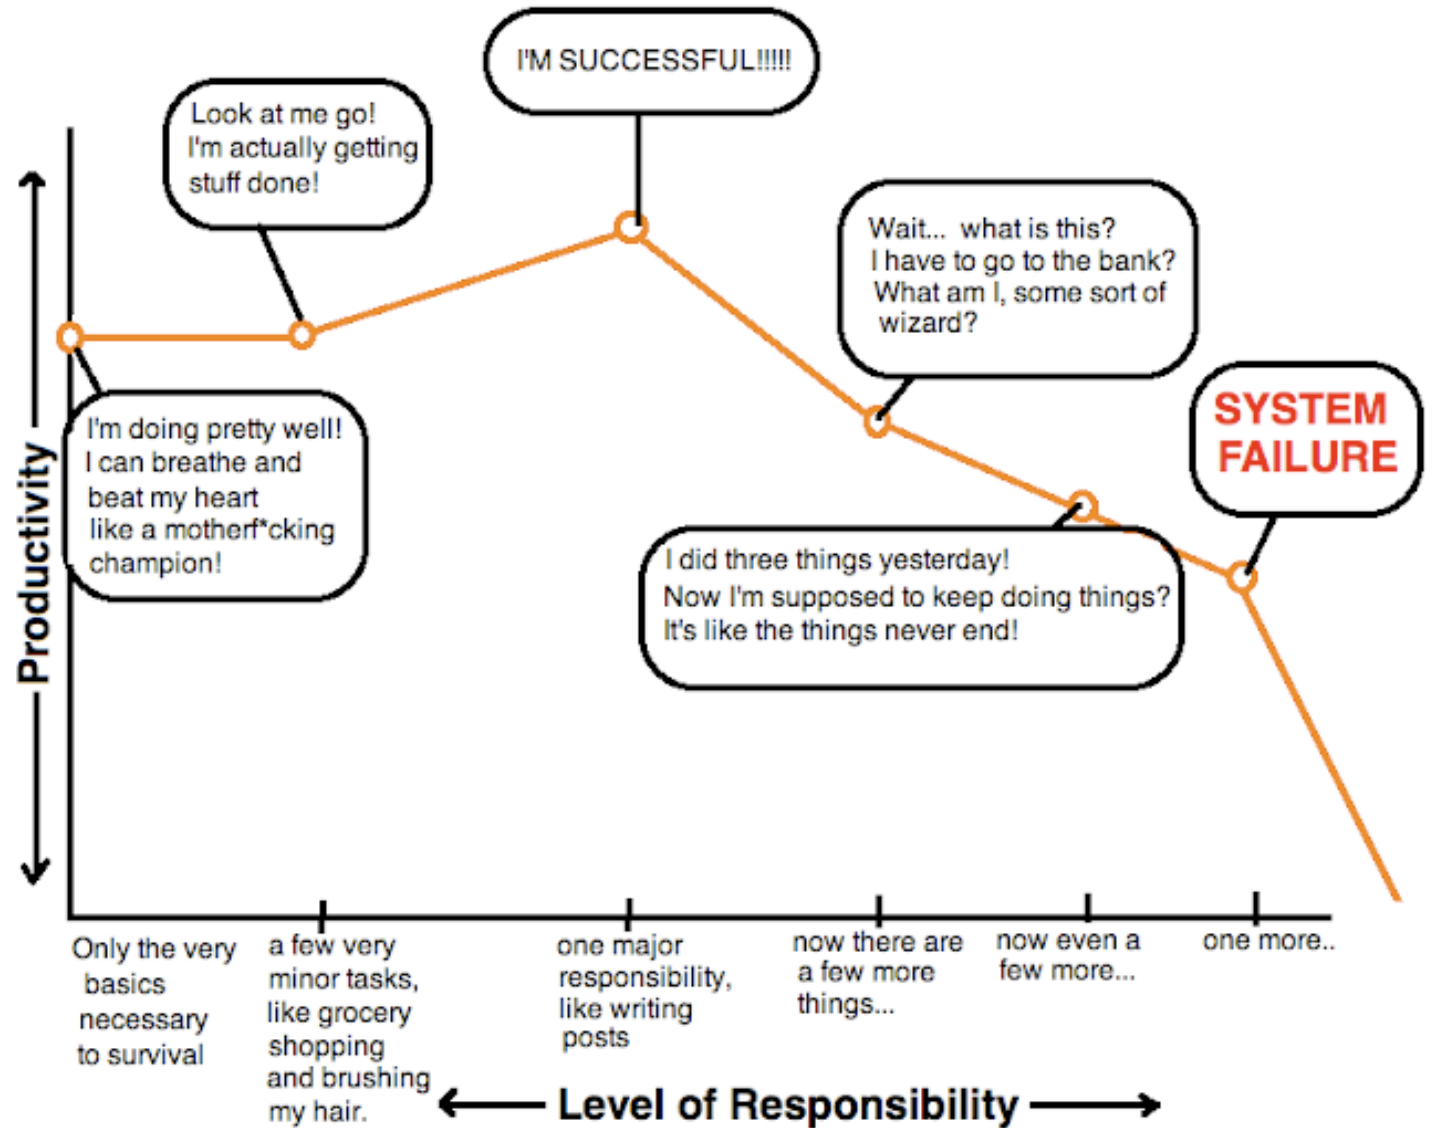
Productivity

I'M SUCCESSFUL!!!!!

Look at me go! I'm actually getting stuff done!

I'm doing pretty well! I can breathe and beat my heart like a motherf*cking champion!

Wait... what is this? I have to go to the bank? What am I, some sort of wizard?

SYSTEM FAILURE

I did three things yesterday! Now I'm supposed to keep doing things? It's like the things never end!

Only the very basics necessary to survival

a few very minor tasks, like grocery shopping and brushing my hair.

one major responsibility, like writing posts

now there are a few more things...

now even a few more...

one more..

Level of Responsibility